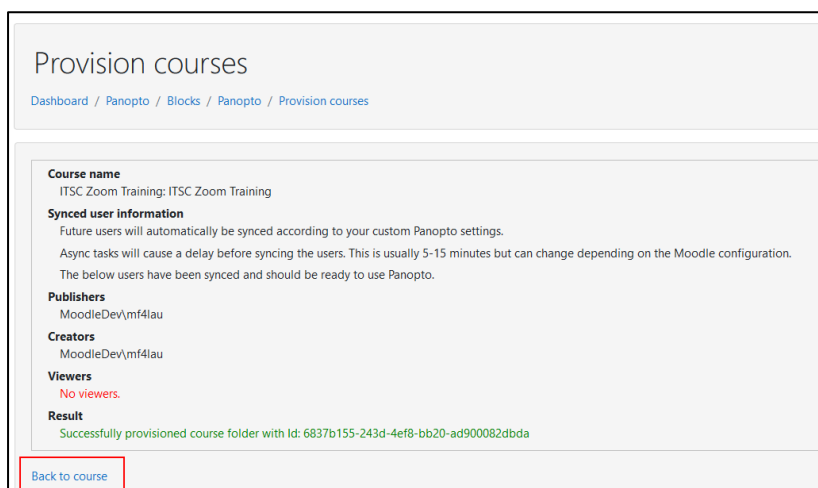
Provision courses

Dashboard / Panopto / Blocks / Panopto / Provision courses

Course name
ITSC Zoom Training: ITSC Zoom Training

Synced user information
Future users will automatically be synced according to your custom Panopto settings.

Async tasks will cause a delay before syncing the users. This is usually 5-15 minutes but can change depending on the Moodle configuration.

The below users have been synced and should be ready to use Panopto.

Publishers
MoodleDev\mf4lau

Creators
MoodleDev\mf4lau

Viewers
No viewers.

Result
Successfully provisioned course folder with Id: 6837b155-243d-4ef8-bb20-ad900082dbda

Back to course